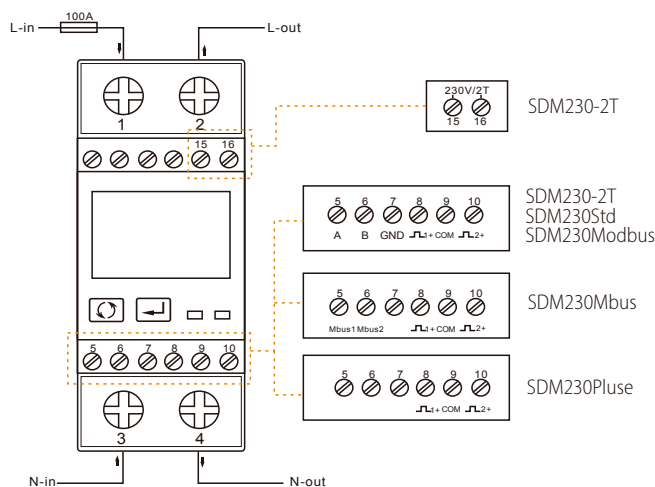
L-in
100A
L-out
1
2
15
16
230V/2T
15
16
SDM230-2T
5
6
7
8
9
10
A
B
GND
⎍1+ COM ⎍2+
SDM230-2T
SDM230Std
SDM230Modbus
5
6
7
8
9
10
Mbus1 Mbus2
⎍1+ COM ⎍2+
SDM230Mbus
5
6
7
8
9
10
5
6
7
8
9
10
⎍1+ COM ⎍2+
SDM230Pluse
3
4
N-in
N-out